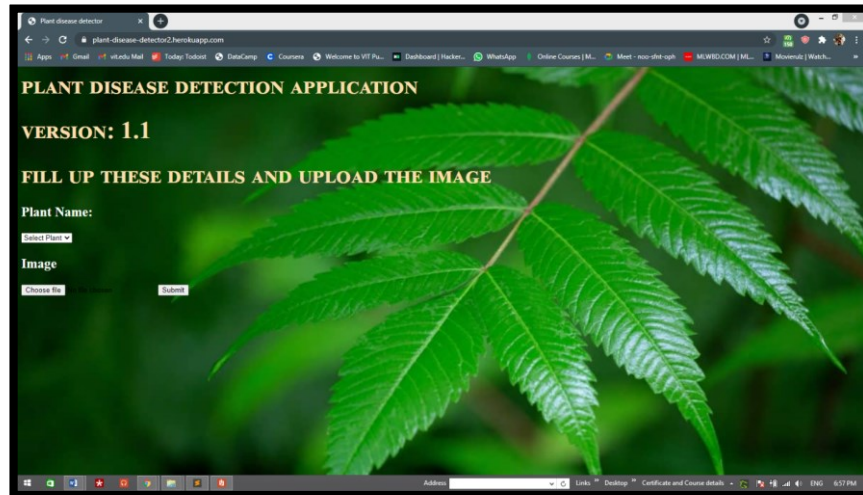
Plant disease detector

plant-disease-detector2.herokuapp.com

Apps Gmail vit.edu Mail Today: Todoist DataCamp Coursera Welcome to VIT Pu... Dashboard | Hacker... WhatsApp Online Courses | M... Meet - nsc-sfnt-oph MLWBD.COM | ML... Movierulz | Watch...

PLANT DISEASE DETECTION APPLICATION

VERSION: 1.1

FILL UP THESE DETAILS AND UPLOAD THE IMAGE

Plant Name:

Select Plant

Image

Choose file No file chosen Submit

Address Links Desktop Certificate and Course details ENG 6:57 PM